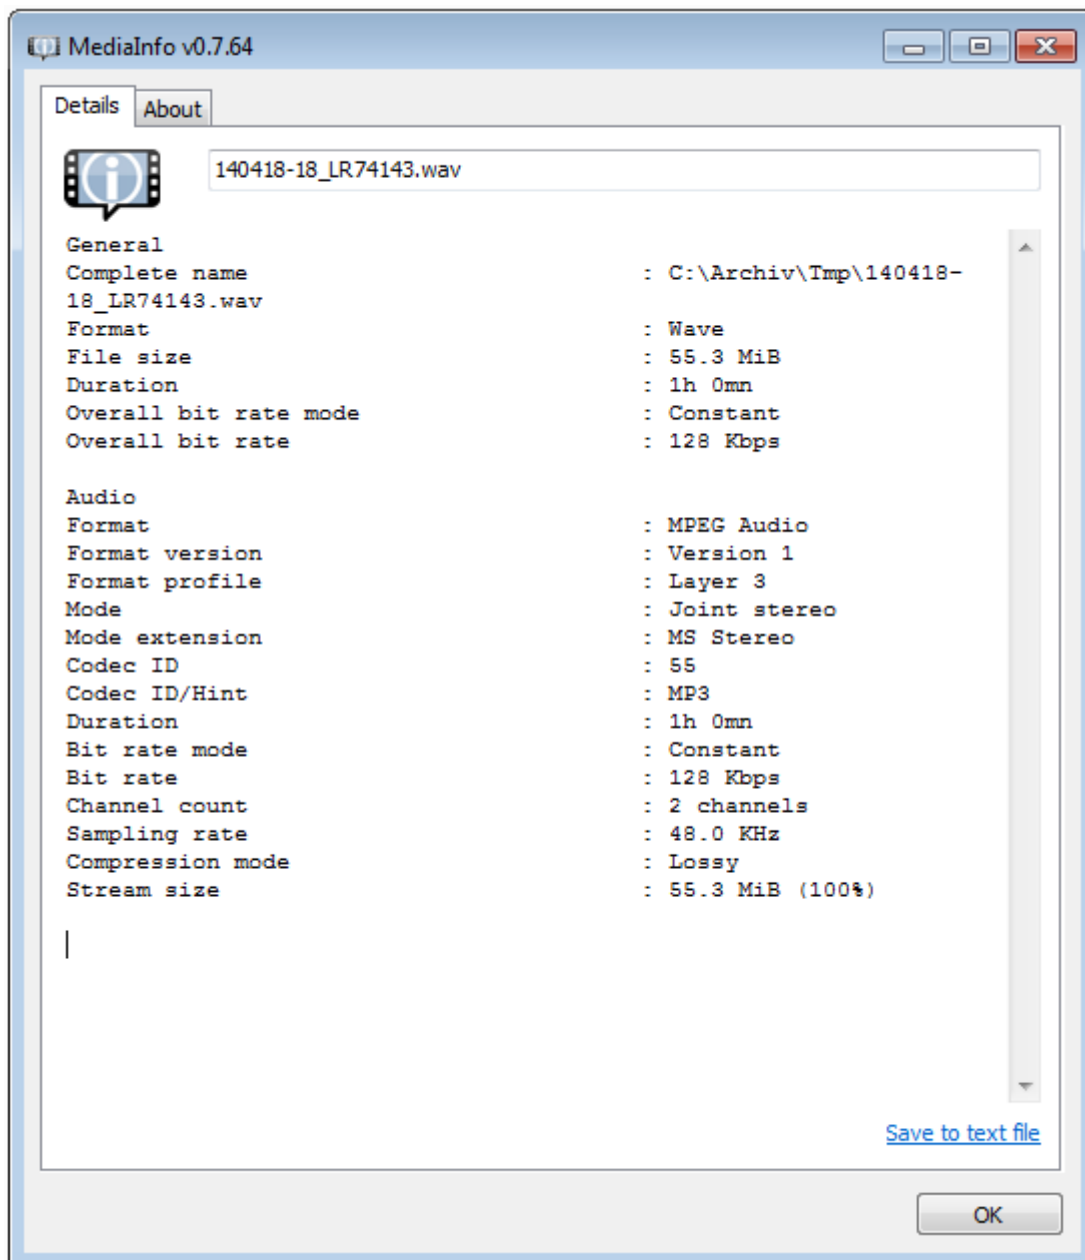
MediaInfo v0.7.64

Details About

140418-18_LR74143.wav

General
Complete name : C:\Archiv\Tmp\140418-18_LR74143.wav
Format : Wave
File size : 55.3 MiB
Duration : 1h 0mn
Overall bit rate mode : Constant
Overall bit rate : 128 Kbps

Audio
Format : MPEG Audio
Format version : Version 1
Format profile : Layer 3
Mode : Joint stereo
Mode extension : MS Stereo
Codec ID : 55
Codec ID/Hint : MP3
Duration : 1h 0mn
Bit rate mode : Constant
Bit rate : 128 Kbps
Channel count : 2 channels
Sampling rate : 48.0 KHz
Compression mode : Lossy
Stream size : 55.3 MiB (100%)

Save to text file

OK